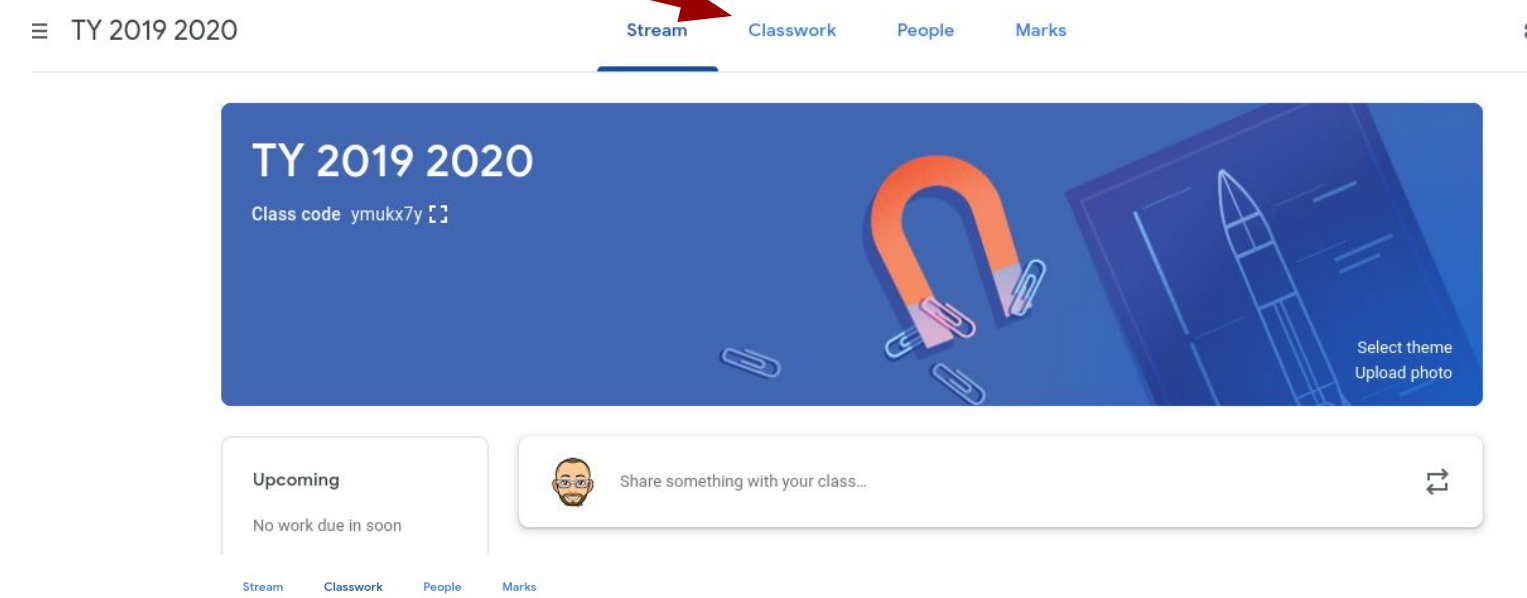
TY 2019 2020

Stream Classwork People Marks

TY 2019 2020

Class code ymukx7y

Select theme
Upload photo

Upcoming

No work due in soon

Share something with your class...

Stream Classwork People Marks